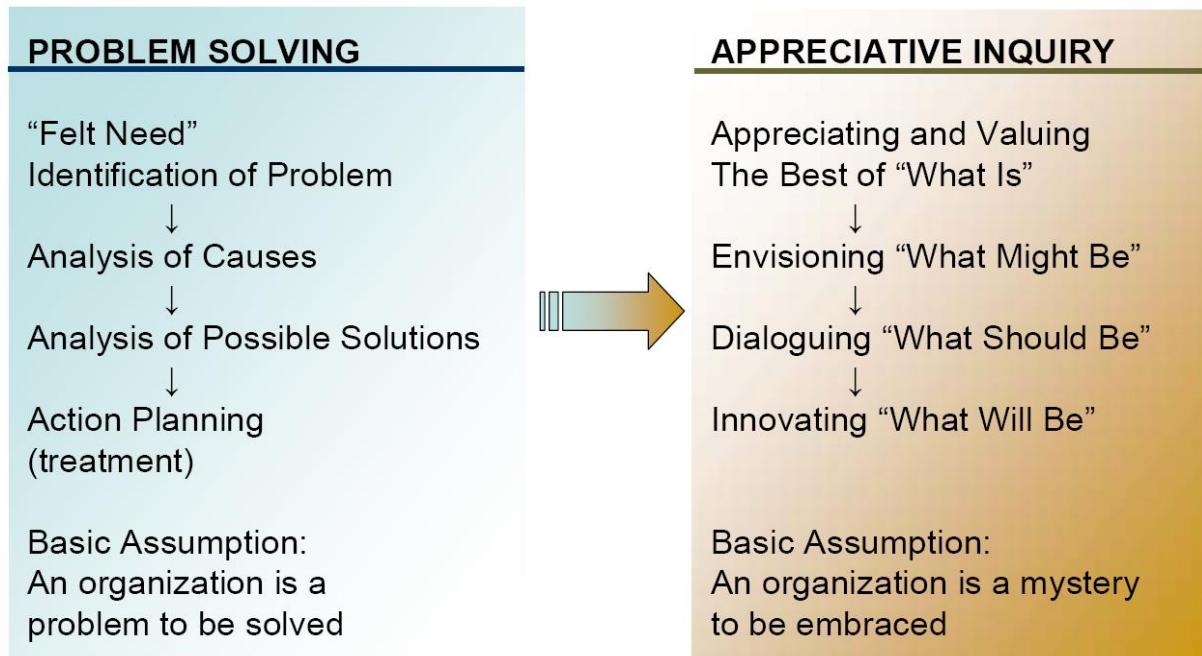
PROBLEM SOLVING

“Felt Need”
Identification of Problem
↓
Analysis of Causes
↓
Analysis of Possible Solutions
↓
Action Planning
(treatment)

Basic Assumption:
An organization is a problem to be solved

APPRECIATIVE INQUIRY

Appreciating and Valuing
The Best of “What Is”
↓
Envisioning “What Might Be”
↓
Dialoguing “What Should Be”
↓
Innovating “What Will Be”

Basic Assumption:
An organization is a mystery to be embraced